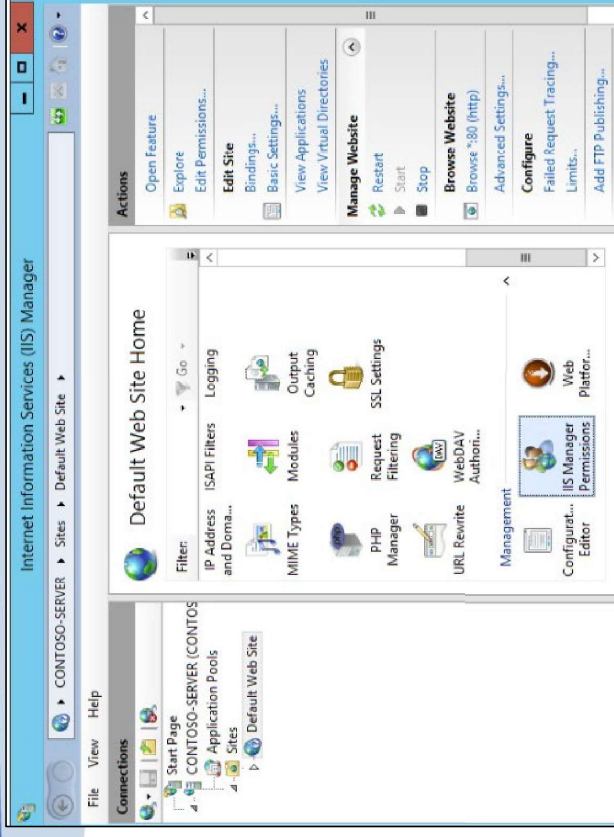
Internet Information Services (IIS) Manager

CONTOSO-SERVER ▸ Sites ▸ Default Web Site ▸

File View Help

Connections

Start Page
CONTOSO-SERVER (CONTOS
Application Pools
Sites
Default Web Site

Default Web Site Home

Filter: Go

IP Address and Doma...
ISAPI Filters
Logging
MIME Types
Modules
Output Caching
PHP Manager
Request Filtering
SSL Settings
URL Rewrite
WebDAV Authori...

Management

Configurat... Editor
IIS Manager Permissions
Web Platfor...

Actions

Open Feature
Explore
Edit Permissions...
Edit Site
Bindings...
Basic Settings...
View Applications
View Virtual Directories
Manage Website
Restart
Start
Stop
Browse Website
Browse *:80 (http)
Advanced Settings...
Configure
Failed Request Tracing...
Limits...
Add FTP Publishing...